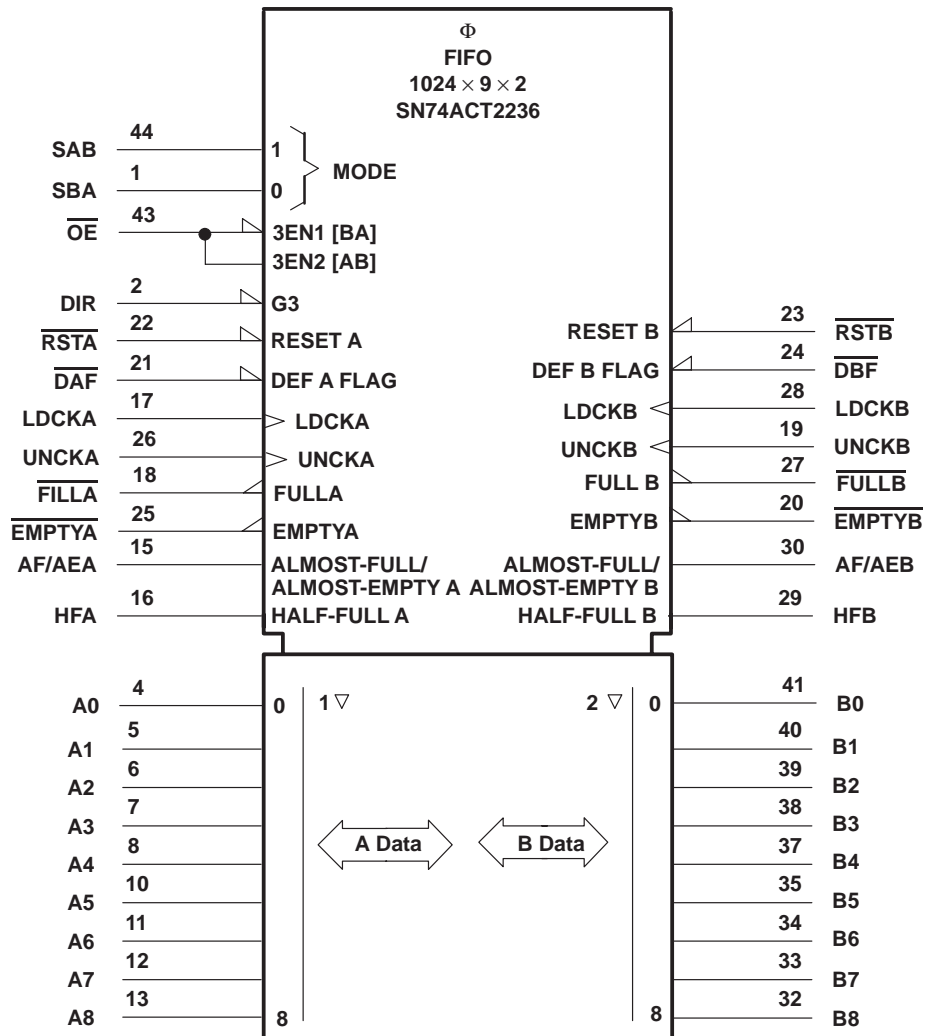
Φ
FIFO
$1024 \times 9 \times 2$
SN74ACT2236

| Pin | Signal | Label | Label | Signal | Pin |
|---|---|---|---|---|---|
| 44 | SAB | 1 MODE | | | |
| 1 | SBA | 0 | | | |
| 43 | $\overline{OE}$ | 3EN1 [BA] | | | |
| | | 3EN2 [AB] | | | |
| 2 | DIR | G3 | | | |
| 22 | $\overline{RSTA}$ | RESET A | RESET B | $\overline{RSTB}$ | 23 |
| 21 | $\overline{DAF}$ | DEF A FLAG | DEF B FLAG | $\overline{DBF}$ | 24 |
| 17 | LDCKA | LDCKA | LDCKB | LDCKB | 28 |
| 26 | UNCKA | UNCKA | UNCKB | UNCKB | 19 |
| 18 | $\overline{FILLA}$ | FULLA | FULL B | $\overline{FULLB}$ | 27 |
| 25 | $\overline{EMPTYA}$ | EMPTYA | EMPTYB | $\overline{EMPTYB}$ | 20 |
| 15 | AF/AEA | ALMOST-FULL/ ALMOST-EMPTY A | ALMOST-FULL/ ALMOST-EMPTY B | AF/AEB | 30 |
| 16 | HFA | HALF-FULL A | HALF-FULL B | HFB | 29 |

0 1▽ 2 ▽ 0

A Data
B Data

| Pin | Signal | Signal | Pin |
|---|---|---|---|
| 4 | A0 | B0 | 41 |
| 5 | A1 | B1 | 40 |
| 6 | A2 | B2 | 39 |
| 7 | A3 | B3 | 38 |
| 8 | A4 | B4 | 37 |
| 10 | A5 | B5 | 35 |
| 11 | A6 | B6 | 34 |
| 12 | A7 | B7 | 33 |
| 13 | A8 | B8 | 32 |

8 8